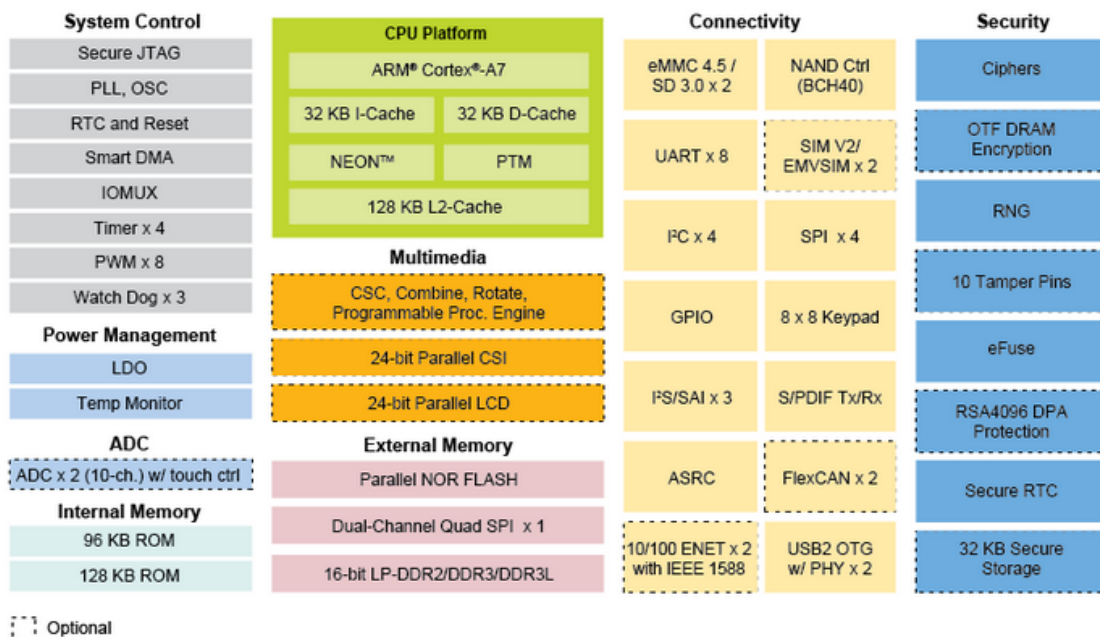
System Control

Secure JTAG

PLL, OSC

RTC and Reset

Smart DMA

IOMUX

Timer x 4

PWM x 8

Watch Dog x 3

Power Management

LDO

Temp Monitor

ADC

ADC x 2 (10-ch.) w/ touch ctrl

Internal Memory

96 KB ROM

128 KB ROM

CPU Platform

ARM® Cortex®-A7

32 KB I-Cache

32 KB D-Cache

NEON™

PTM

128 KB L2-Cache

Multimedia

CSC, Combine, Rotate, Programmable Proc. Engine

24-bit Parallel CSI

24-bit Parallel LCD

External Memory

Parallel NOR FLASH

Dual-Channel Quad SPI x 1

16-bit LP-DDR2/DDR3/DDR3L

Connectivity

eMMC 4.5 / SD 3.0 x 2

NAND Ctrl (BCH40)

UART x 8

SIM V2/ EMVSIM x 2

I²C x 4

SPI x 4

GPIO

8 x 8 Keypad

I²S/SAI x 3

S/PDIF Tx/Rx

ASRC

FlexCAN x 2

10/100 ENET x 2 with IEEE 1588

USB2 OTG w/ PHY x 2

Security

Ciphers

OTF DRAM Encryption

RNG

10 Tamper Pins

eFuse

RSA4096 DPA Protection

Secure RTC

32 KB Secure Storage

Optional